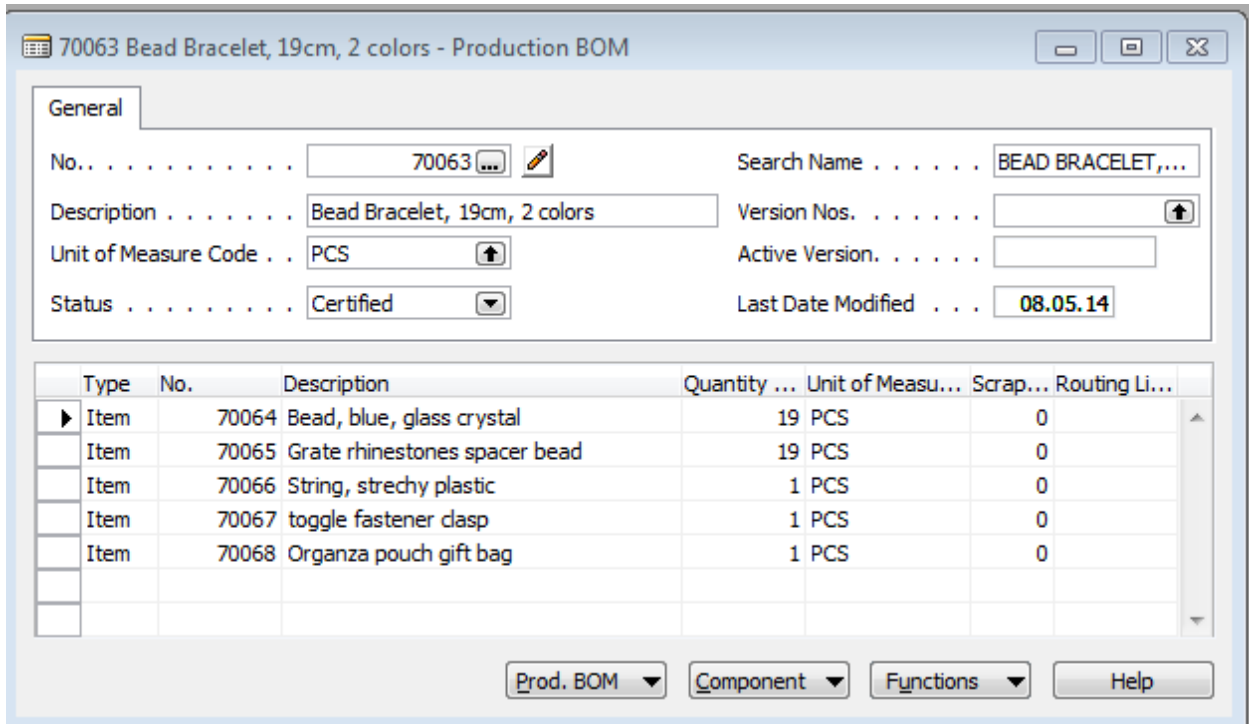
70063 Bead Bracelet, 19cm, 2 colors - Production BOM

General

No. . . . . . . . . . . . 70063

Description . . . . . . . Bead Bracelet, 19cm, 2 colors

Unit of Measure Code . . PCS

Status . . . . . . . . . Certified

Search Name . . . . . . BEAD BRACELET,...

Version Nos. . . . . . .

Active Version. . . . . .

Last Date Modified . . . 08.05.14

| Type | No. | Description | Quantity ... | Unit of Measu... | Scrap... | Routing Li... |
|---|---|---|---|---|---|---|
| Item | 70064 | Bead, blue, glass crystal | 19 | PCS | 0 | |
| Item | 70065 | Grate rhinestones spacer bead | 19 | PCS | 0 | |
| Item | 70066 | String, strechy plastic | 1 | PCS | 0 | |
| Item | 70067 | toggle fastener clasp | 1 | PCS | 0 | |
| Item | 70068 | Organza pouch gift bag | 1 | PCS | 0 | |

Prod. BOM Component Functions Help